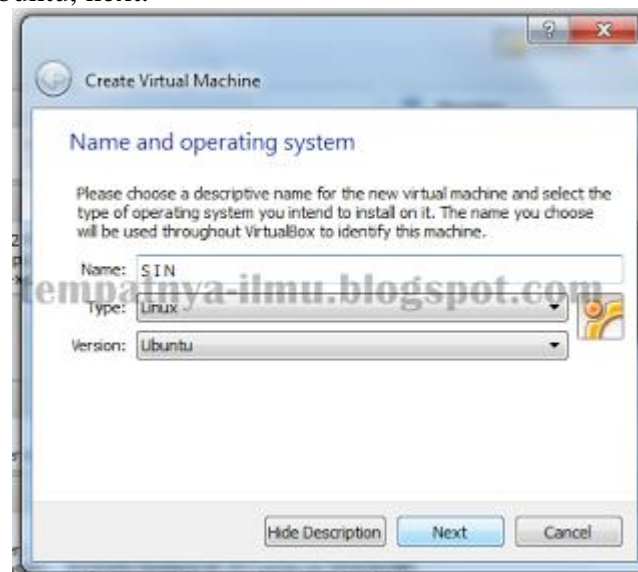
Create Virtual Machine

Name and operating system

Please choose a descriptive name for the new virtual machine and select the type of operating system you intend to install on it. The name you choose will be used throughout VirtualBox to identify this machine.

Name: SIN

tempatnya-ilmu.blogspot.com

Type: Linux

Version: Ubuntu

Hide Description

Next

Cancel